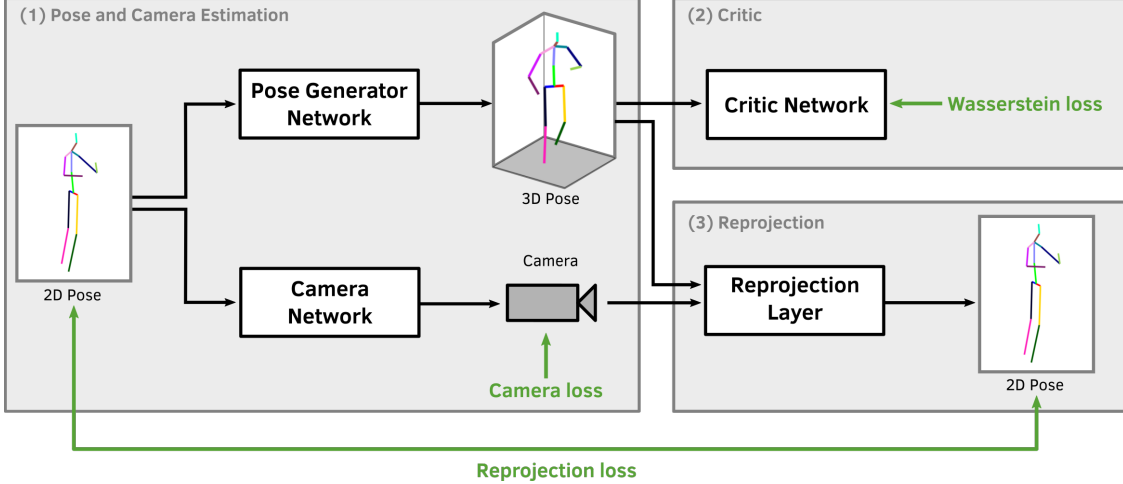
(1) Pose and Camera Estimation

Pose Generator Network

3D Pose

2D Pose

Camera Network

Camera

Camera loss

(2) Critic

Critic Network

Wasserstein loss

(3) Reprojection

Reprojection Layer

2D Pose

Reprojection loss